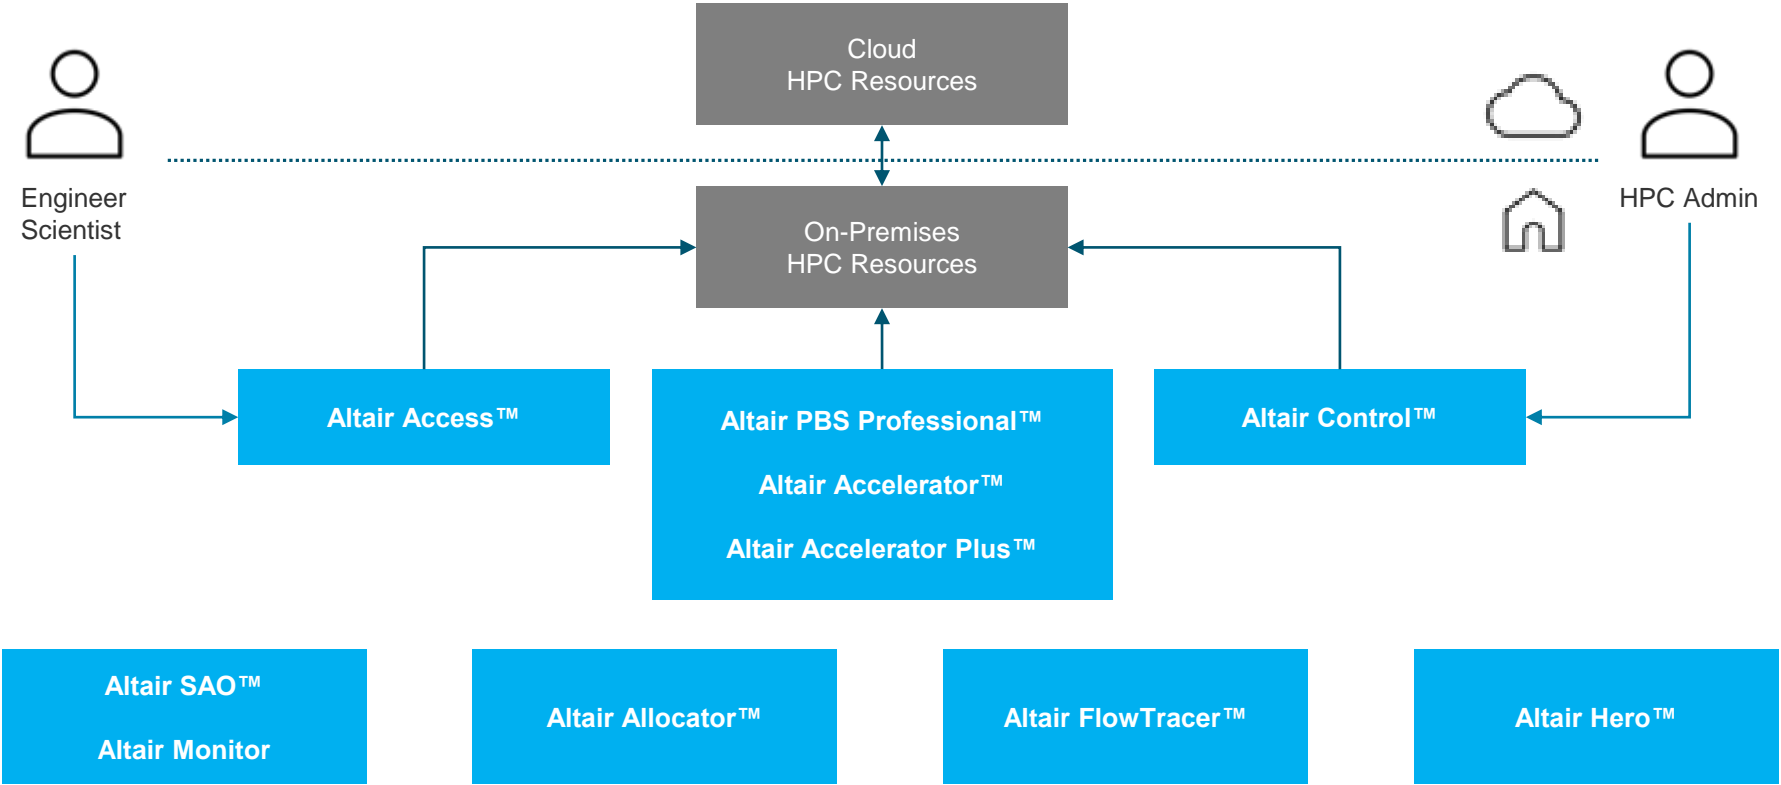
Cloud
HPC Resources

Engineer
Scientist

HPC Admin

On-Premises
HPC Resources

Altair Access™

Altair PBS Professional™

Altair Accelerator™

Altair Accelerator Plus™

Altair Control™

Altair SAO™

Altair Monitor

Altair Allocator™

Altair FlowTracer™

Altair Hero™